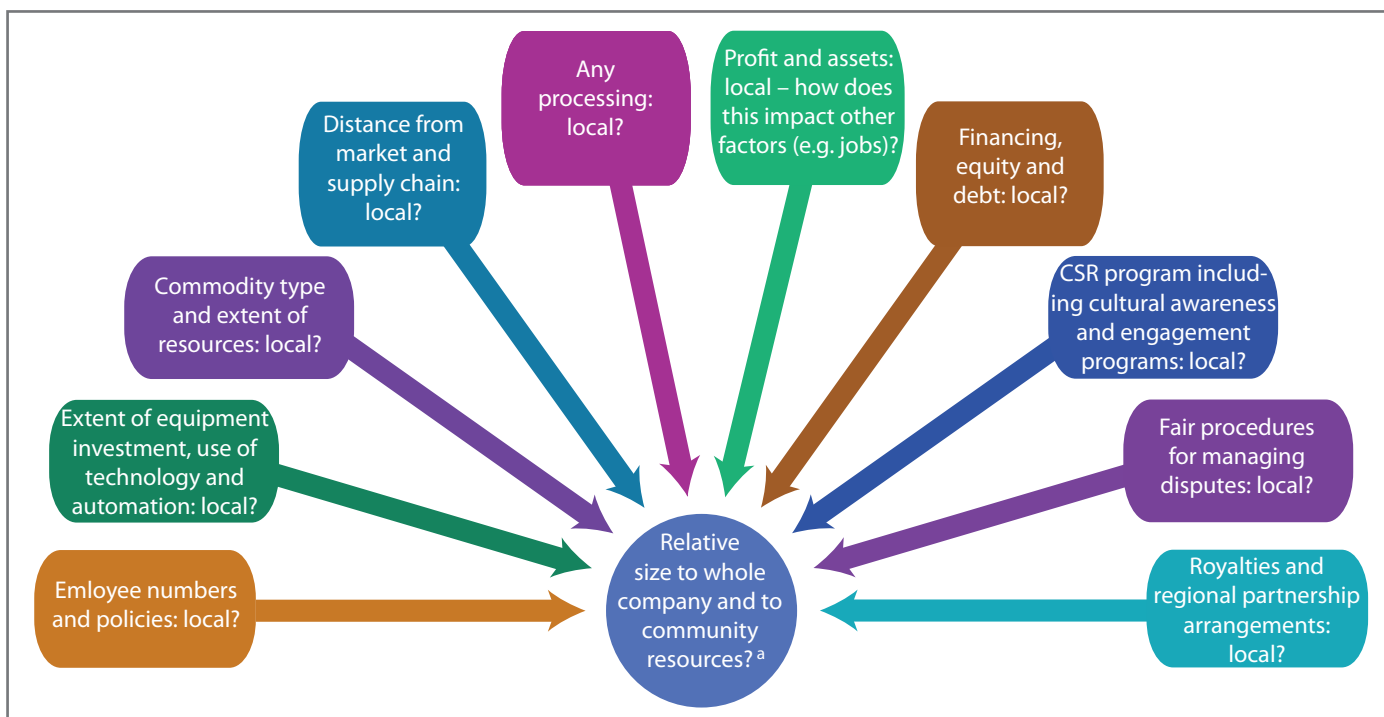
Any processing: local?

Profit and assets: local – how does this impact other factors (e.g. jobs)?

Distance from market and supply chain: local?

Financing, equity and debt: local?

Commodity type and extent of resources: local?

CSR program including cultural awareness and engagement programs: local?

Extent of equipment investment, use of technology and automation: local?

Fair procedures for managing disputes: local?

Emloyee numbers and policies: local?

Relative size to whole company and to community resources? $^a$

Royalties and regional partnership arrangements: local?